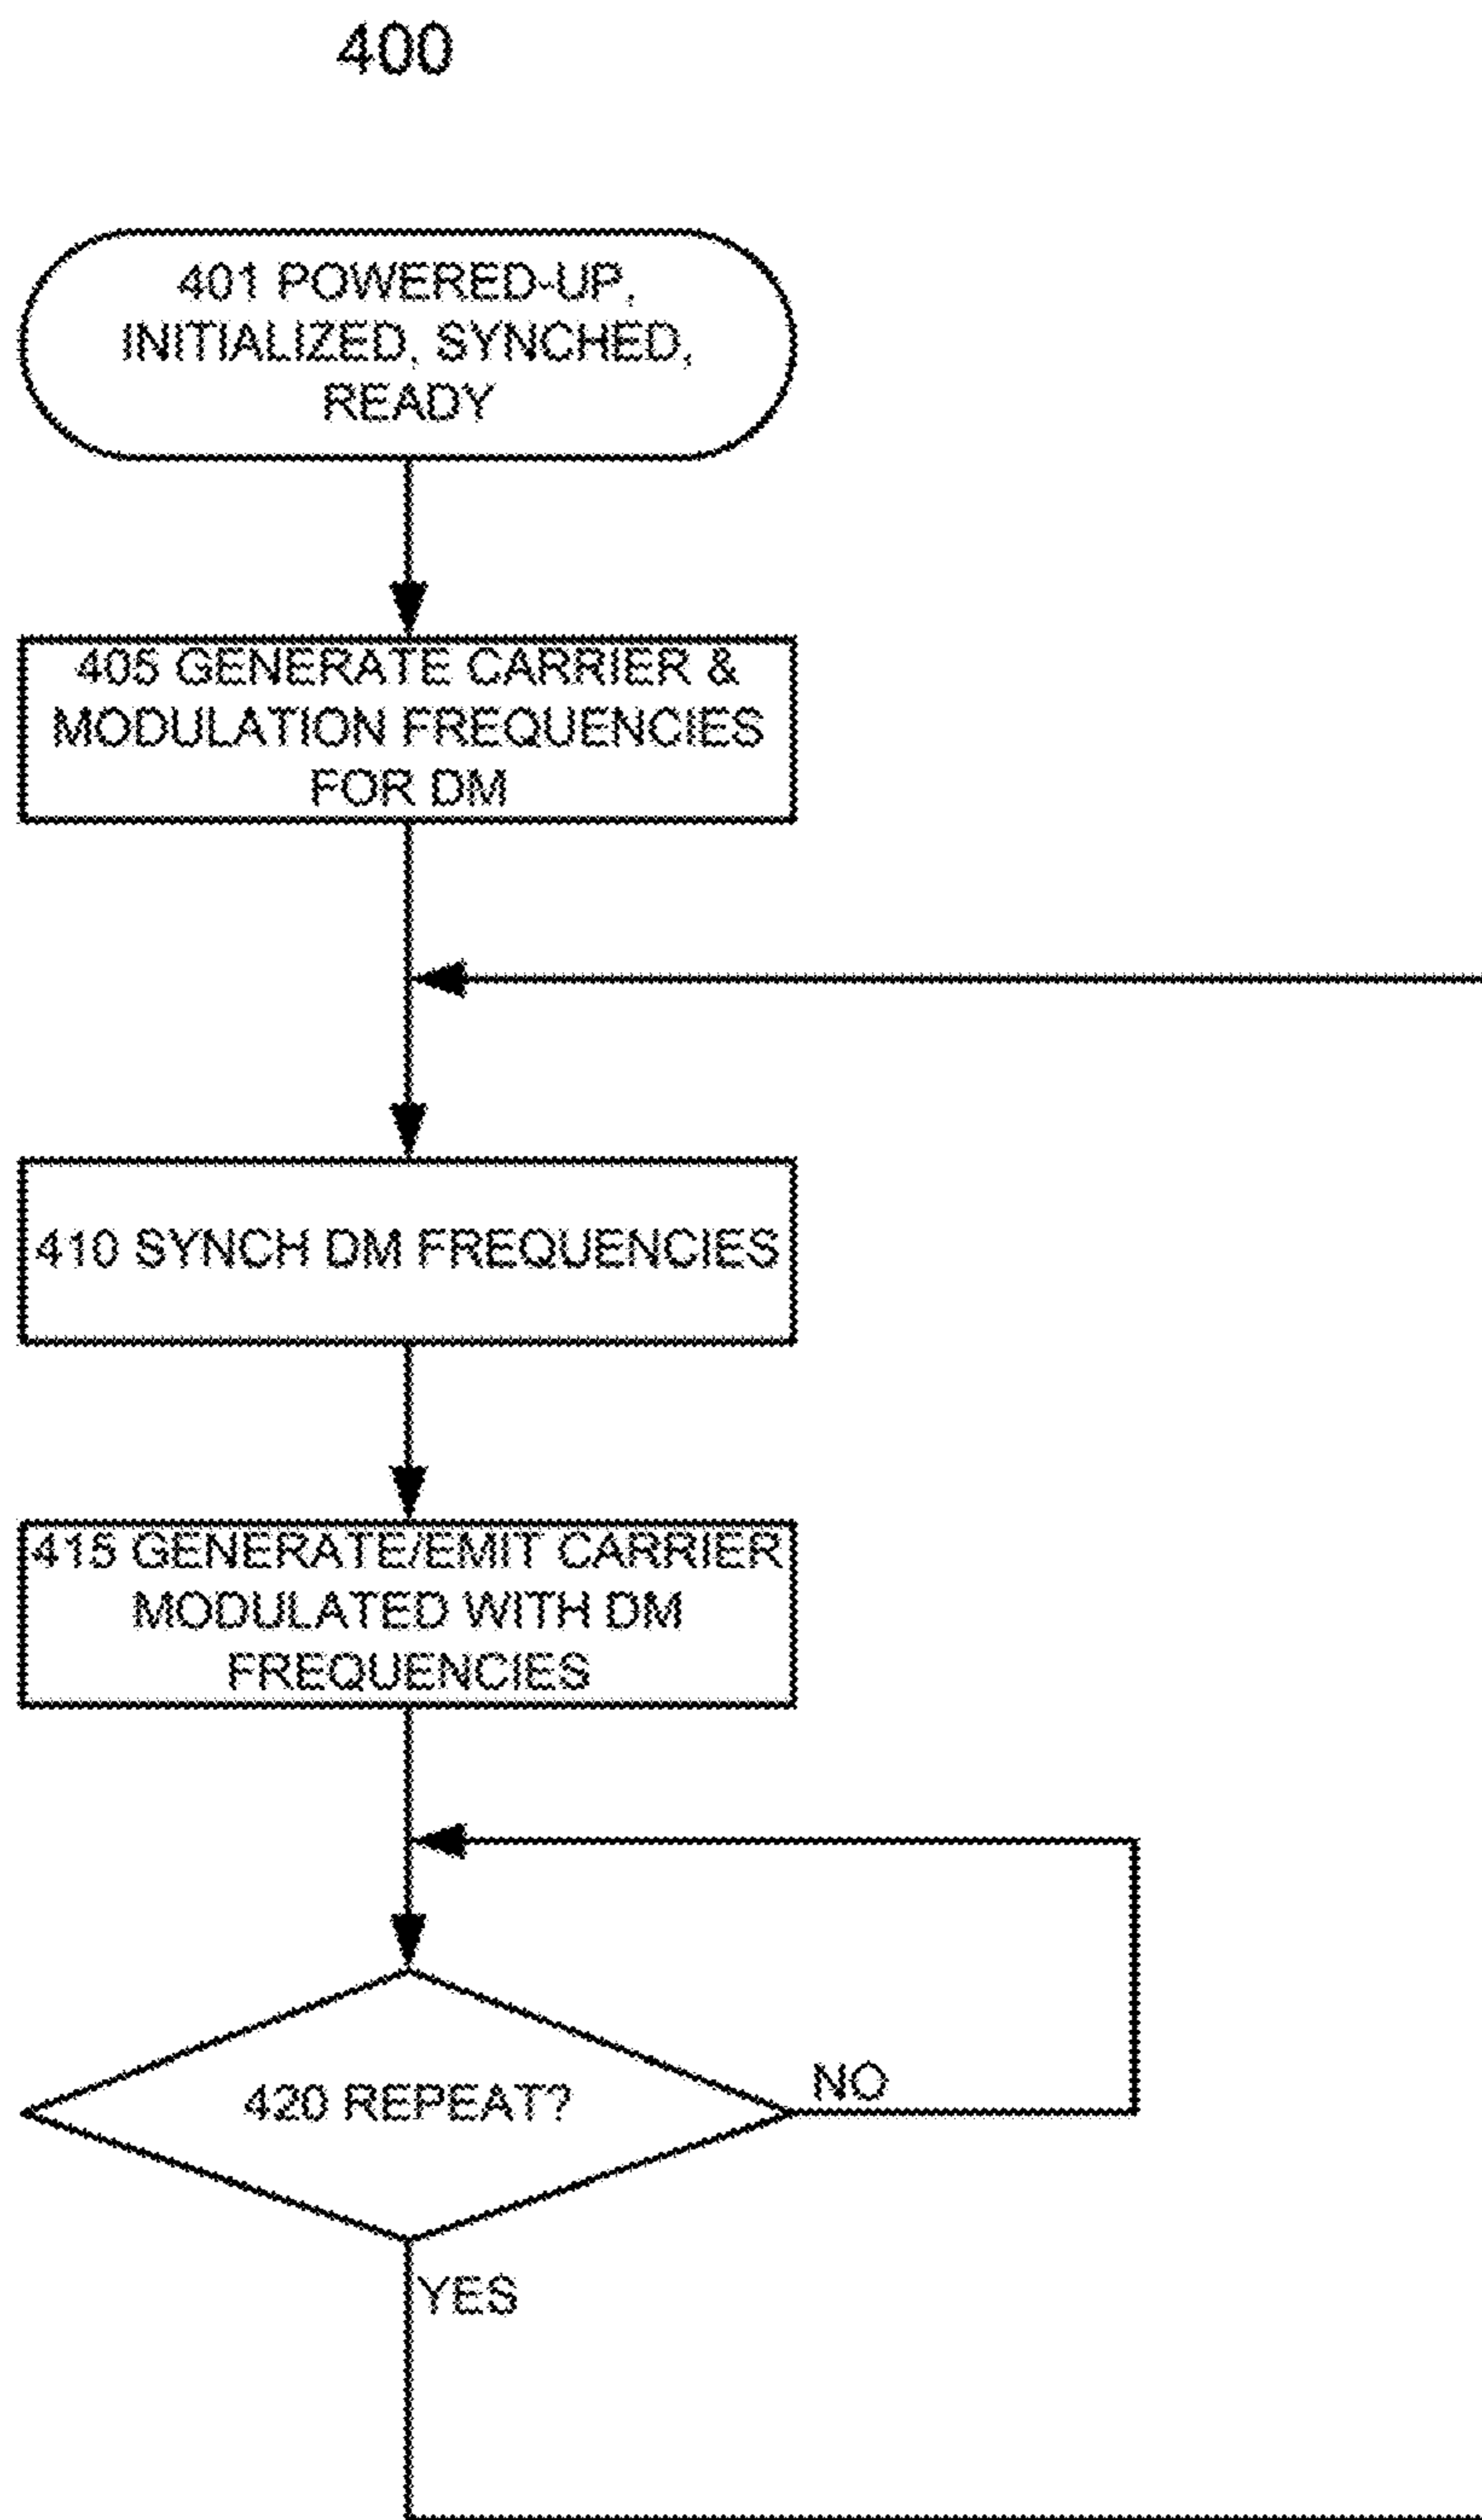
400

401 POWERED-UP, INITIALIZED, SYNCHED, READY

405 GENERATE CARRIER & MODULATION FREQUENCIES FOR DM

410 SYNCH DM FREQUENCIES

415 GENERATE/EMIT CARRIER MODULATED WITH DM FREQUENCIES

420 REPEAT?

NO

YES